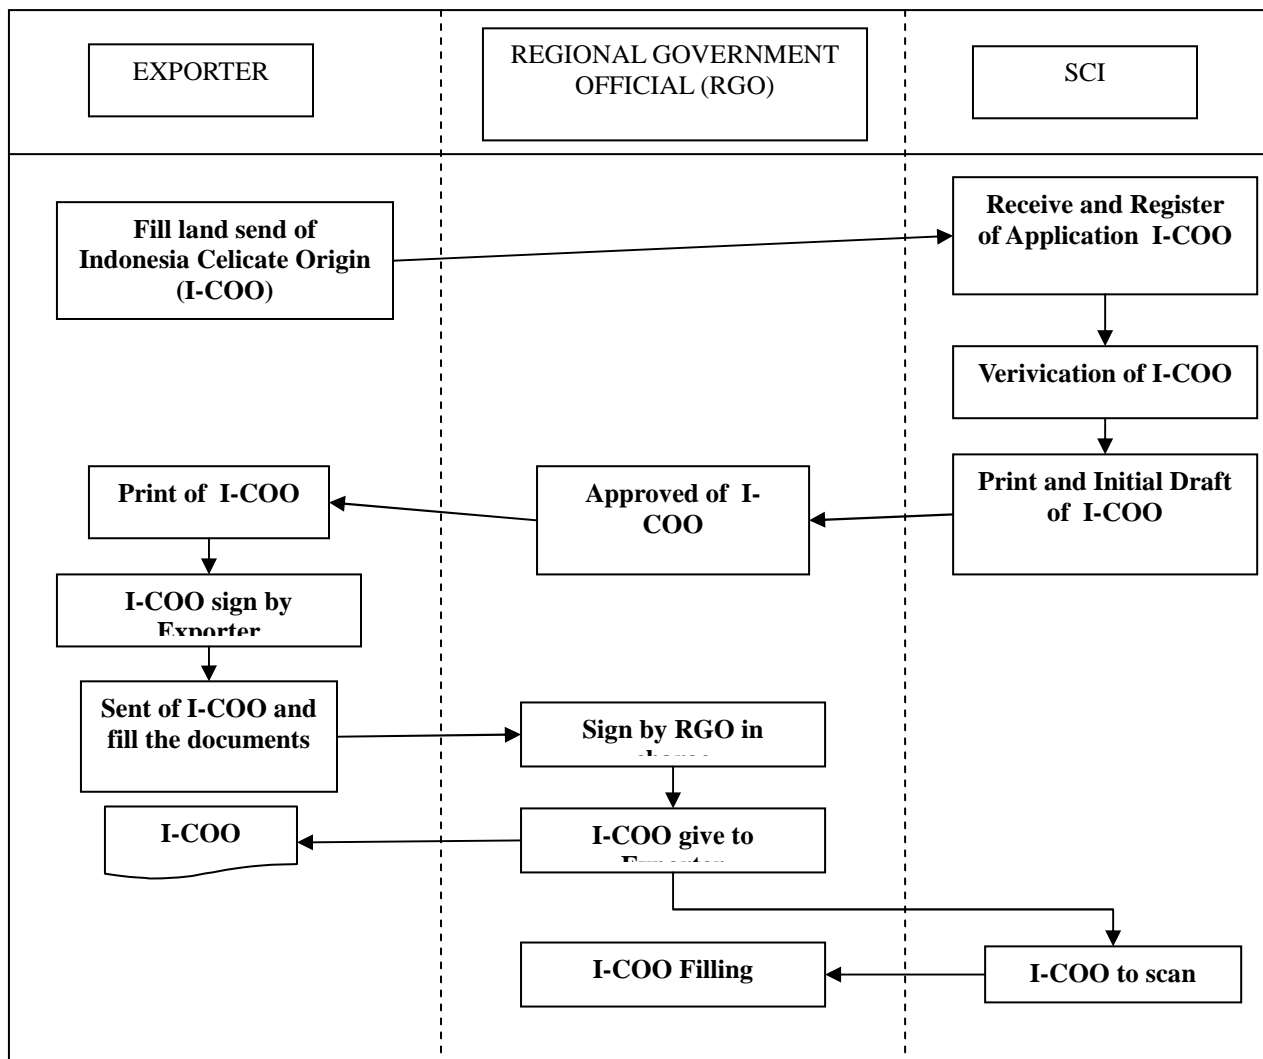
EXPORTER

REGIONAL GOVERNMENT OFFICIAL (RGO)

SCI

Fill land send of Indonesia Celicate Origin (I-COO)

Receive and Register of Application I-COO

Verivication of I-COO

Print and Initial Draft of I-COO

Approved of I-COO

Print of I-COO

I-COO sign by Exporter

Sent of I-COO and fill the documents

Sign by RGO in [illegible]

I-COO

I-COO give to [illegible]

I-COO Filling

I-COO to scan